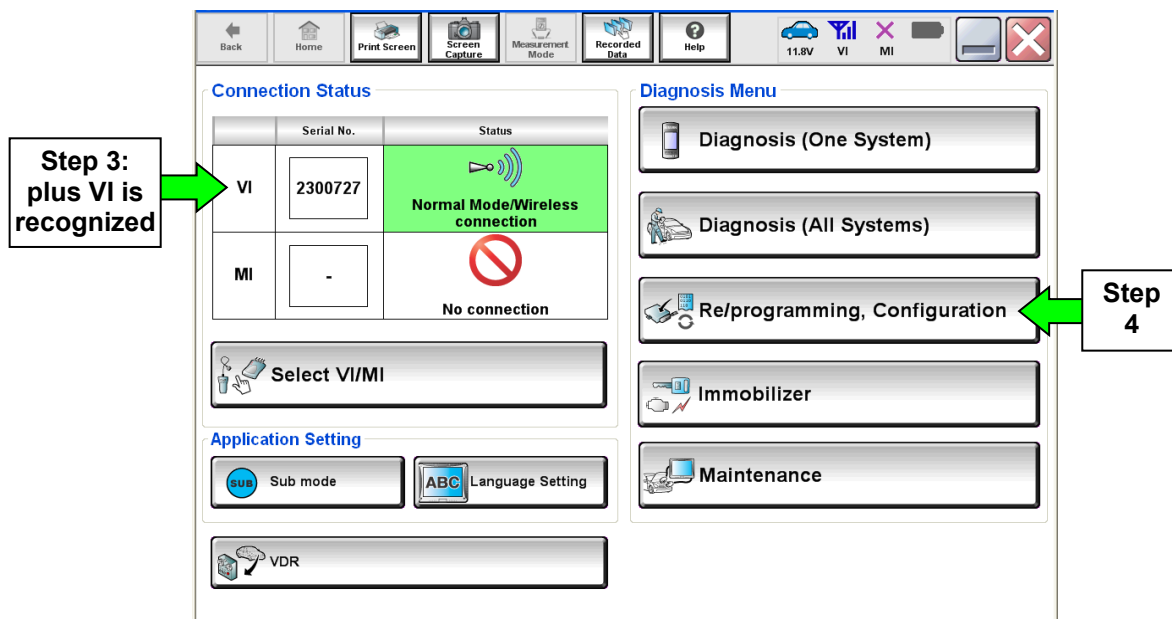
Back Home Print Screen Screen Capture Measurement Mode Recorded Data Help 11.8V VI MI

Connection Status

| | Serial No. | Status |
|---|---|---|
| VI | 2300727 | Normal Mode/Wireless connection |
| MI | - | No connection |

Step 3: plus VI is recognized

Select VI/MI

Application Setting

SUB Sub mode

ABC Language Setting

VDR

Diagnosis Menu

Diagnosis (One System)

Diagnosis (All Systems)

Re/programming, Configuration

Step 4

Immobilizer

Maintenance